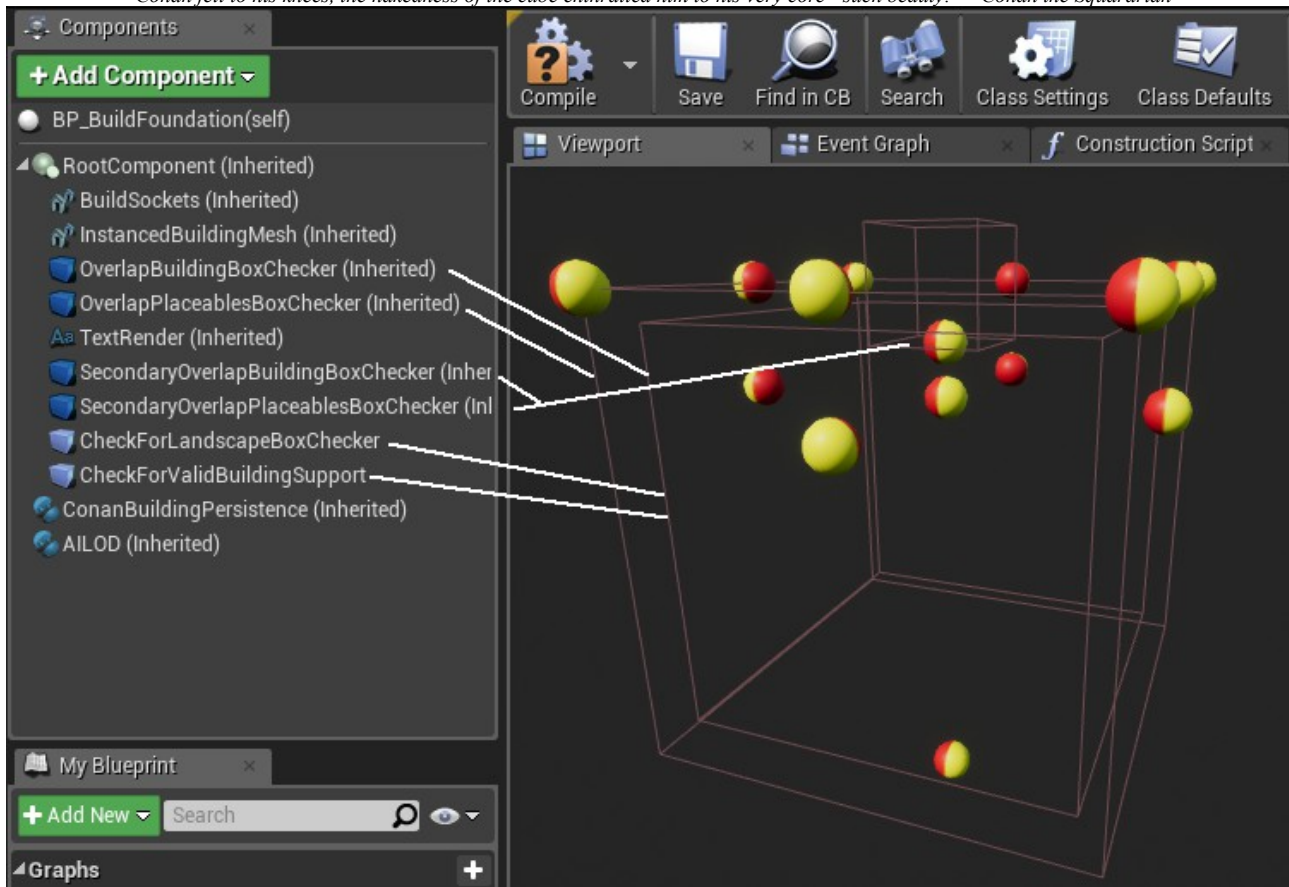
Conan fell to his knees, the nakedness of the cube enthralled him to his very core "such beauty." – Conan the Squararian

Components

+ Add Component

BP_BuildFoundation(self)

RootComponent (Inherited)

BuildSockets (Inherited)

InstancedBuildingMesh (Inherited)

OverlapBuildingBoxChecker (Inherited)

OverlapPlaceablesBoxChecker (Inherited)

TextRender (Inherited)

SecondaryOverlapBuildingBoxChecker (Inher

SecondaryOverlapPlaceablesBoxChecker (Inl

CheckForLandscapeBoxChecker

CheckForValidBuildingSupport

ConanBuildingPersistence (Inherited)

AILOD (Inherited)

My Blueprint

+ Add New

Search

Graphs

Compile

Save

Find in CB

Search

Class Settings

Class Defaults

Viewport

Event Graph

Construction Script